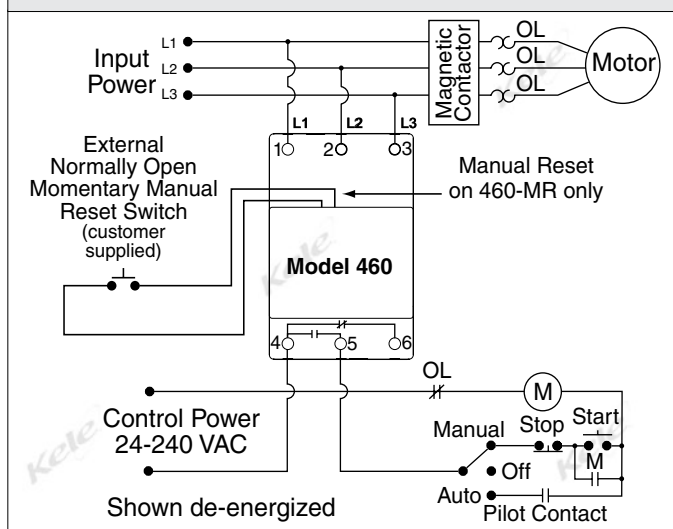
Input Power
L1
L2
L3

Magnetic Contactor

OL
OL
OL

Motor

L1
L2
L3
1
2
3

External Normally Open Momentary Manual Reset Switch (customer supplied)

Manual Reset on 460-MR only

Model 460

4
5
6

OL

M

Control Power 24-240 VAC

Manual
Stop
Start
M
Off
Auto
Pilot Contact

Shown de-energized

Kele